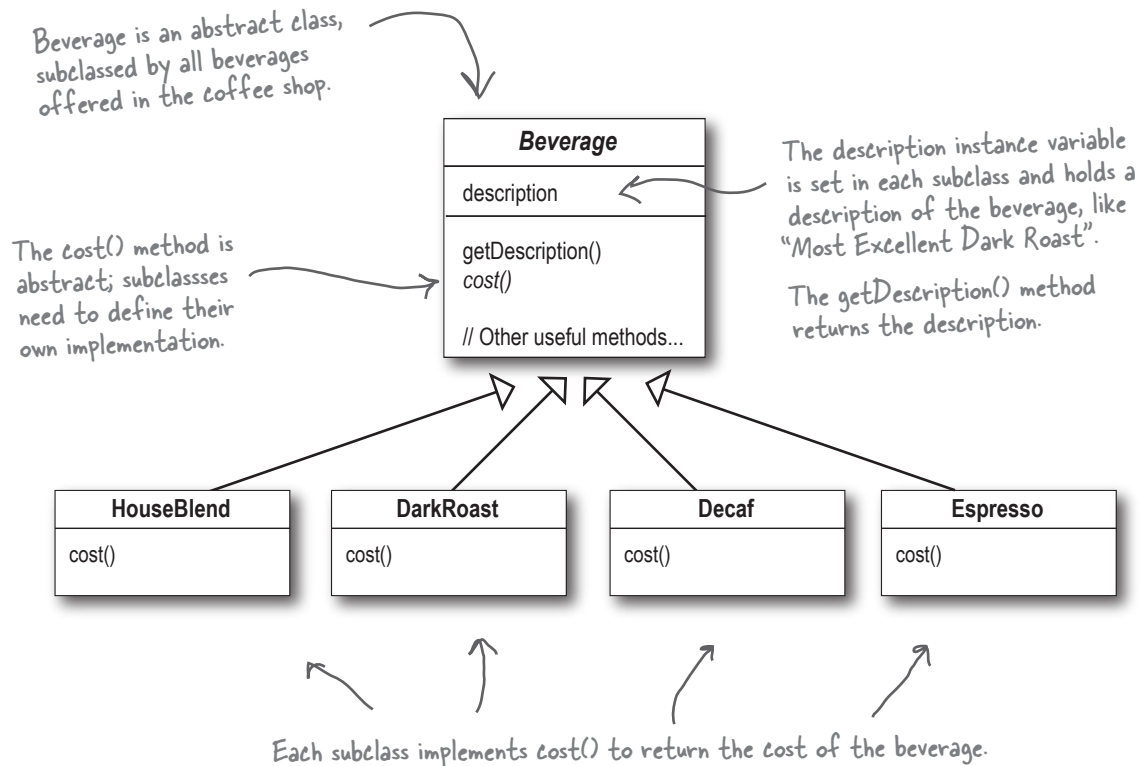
Beverage is an abstract class, subclassed by all beverages offered in the coffee shop.

Beverage

description

getDescription()
cost()

// Other useful methods...

The description instance variable is set in each subclass and holds a description of the beverage, like "Most Excellent Dark Roast".

The getDescription() method returns the description.

The cost() method is abstract; subclassses need to define their own implementation.

HouseBlend

cost()

DarkRoast

cost()

Decaf

cost()

Espresso

cost()

Each subclass implements cost() to return the cost of the beverage.